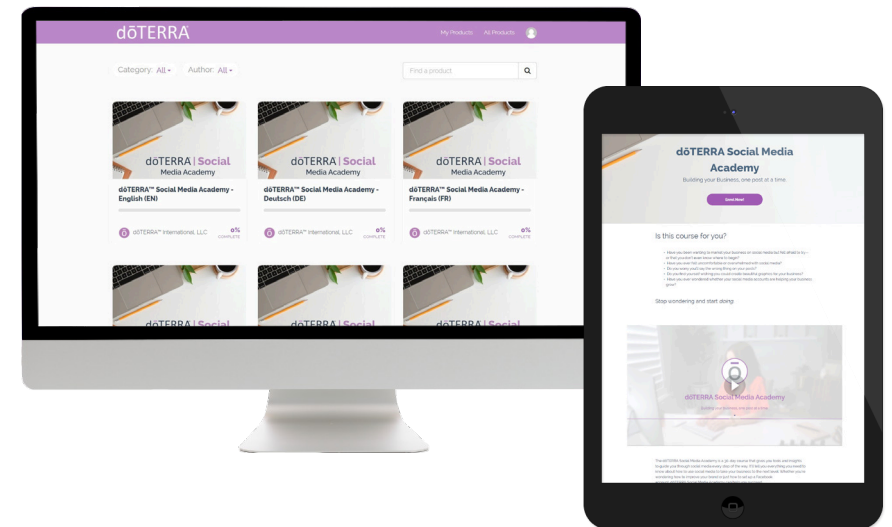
dōTERRA

My Products All Products

Category: All Author: All

Find a product

dōTERRA | Social Media Academy

dōTERRA™ Social Media Academy - English (EN)

dōTERRA™ International, LLC

0% COMPLETE

dōTERRA | Social Media Academy

dōTERRA™ Social Media Academy - Deutsch (DE)

dōTERRA™ International, LLC

0% COMPLETE

dōTERRA | Social Media Academy

dōTERRA™ Social Media Academy - Français (FR)

dōTERRA™ International, LLC

0% COMPLETE

dōTERRA | Social

dōTERRA | Social

dōTERRA | Social

dōTERRA Social Media Academy

Building your Business, one post at a time.

Learn More

Is this course for you?

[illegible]

Stop wondering and start doing

dōTERRA Social Media Academy

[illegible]

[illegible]